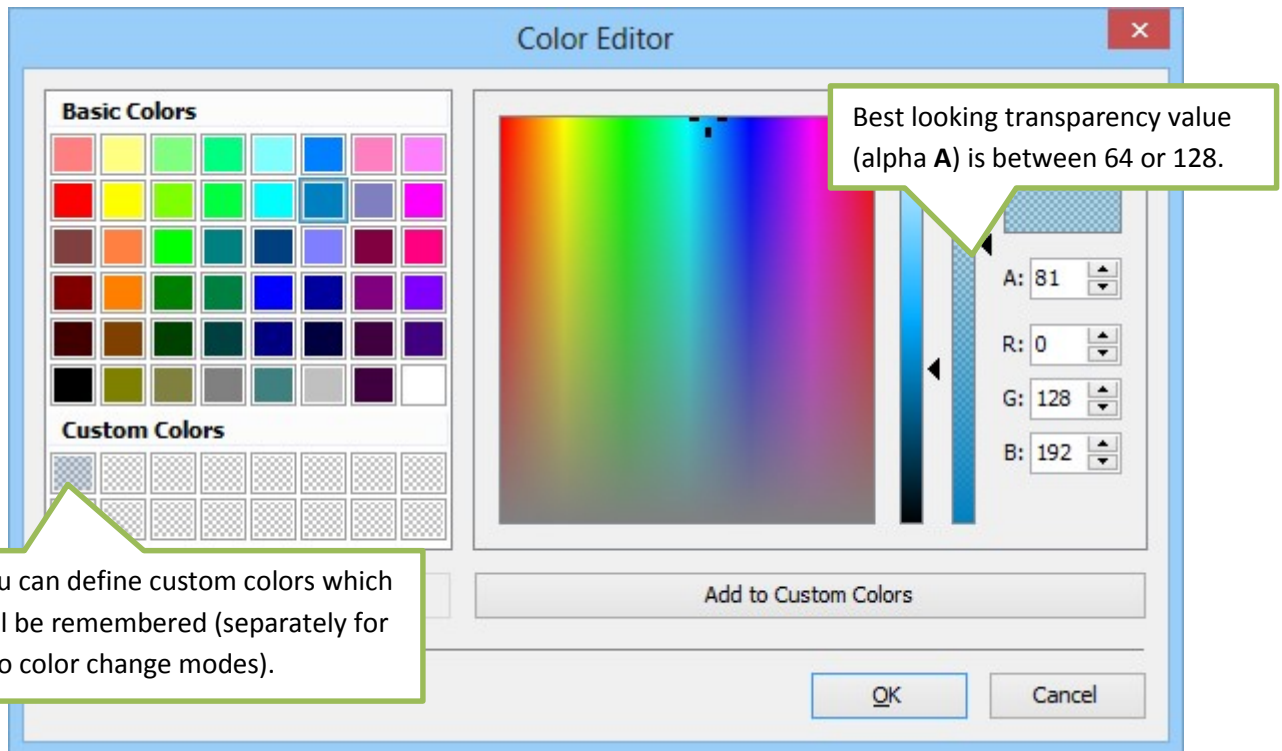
Color Editor

Basic Colors

Custom Colors

Best looking transparency value (alpha **A**) is between 64 or 128.

A: 81

R: 0

G: 128

B: 192

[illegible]u can define custom colors which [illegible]l be remembered (separately for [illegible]o color change modes).

Add to Custom Colors

OK

Cancel